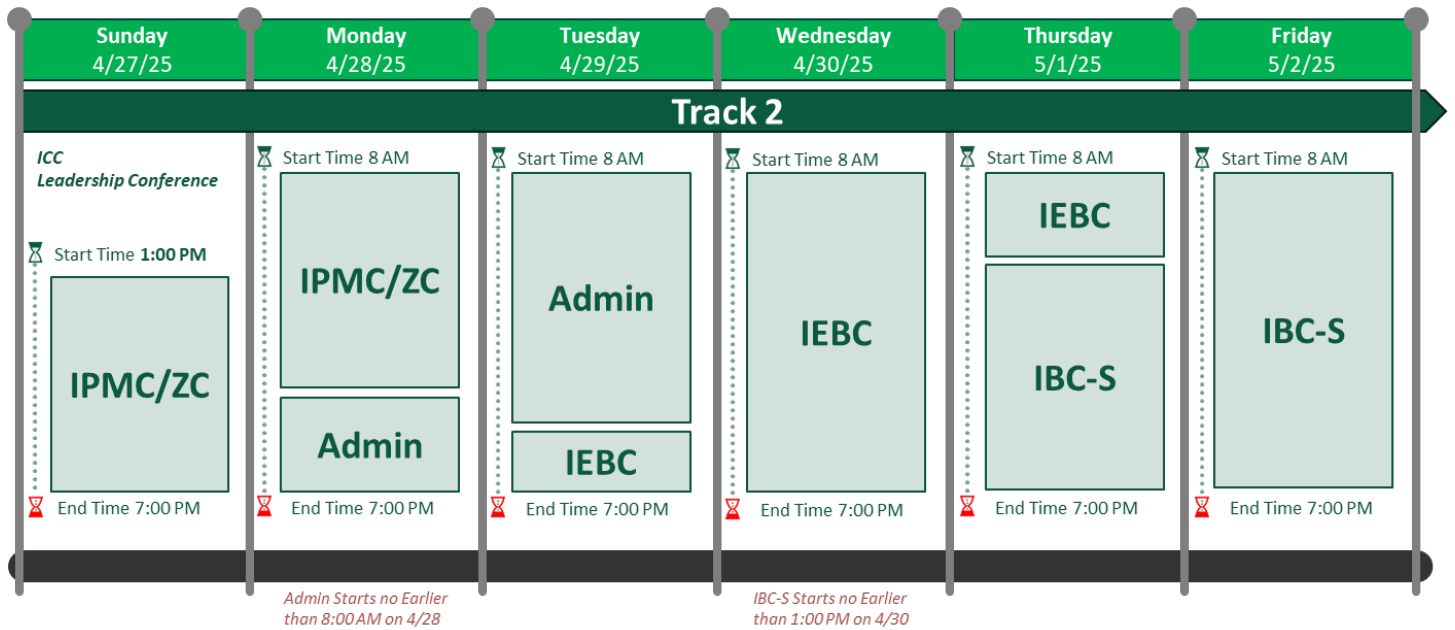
Sunday 4/27/25

Monday 4/28/25

Tuesday 4/29/25

Wednesday 4/30/25

Thursday 5/1/25

Friday 5/2/25

Track 2

ICC Leadership Conference

Start Time 1:00 PM

IPMC/ZC

End Time 7:00 PM

Start Time 8 AM

IPMC/ZC

Admin

End Time 7:00 PM

Start Time 8 AM

Admin

IEBC

End Time 7:00 PM

Start Time 8 AM

IEBC

End Time 7:00 PM

Start Time 8 AM

IEBC

IBC-S

End Time 7:00 PM

Start Time 8 AM

IBC-S

End Time 7:00 PM

Admin Starts no Earlier than 8:00 AM on 4/28

IBC-S Starts no Earlier than 1:00 PM on 4/30